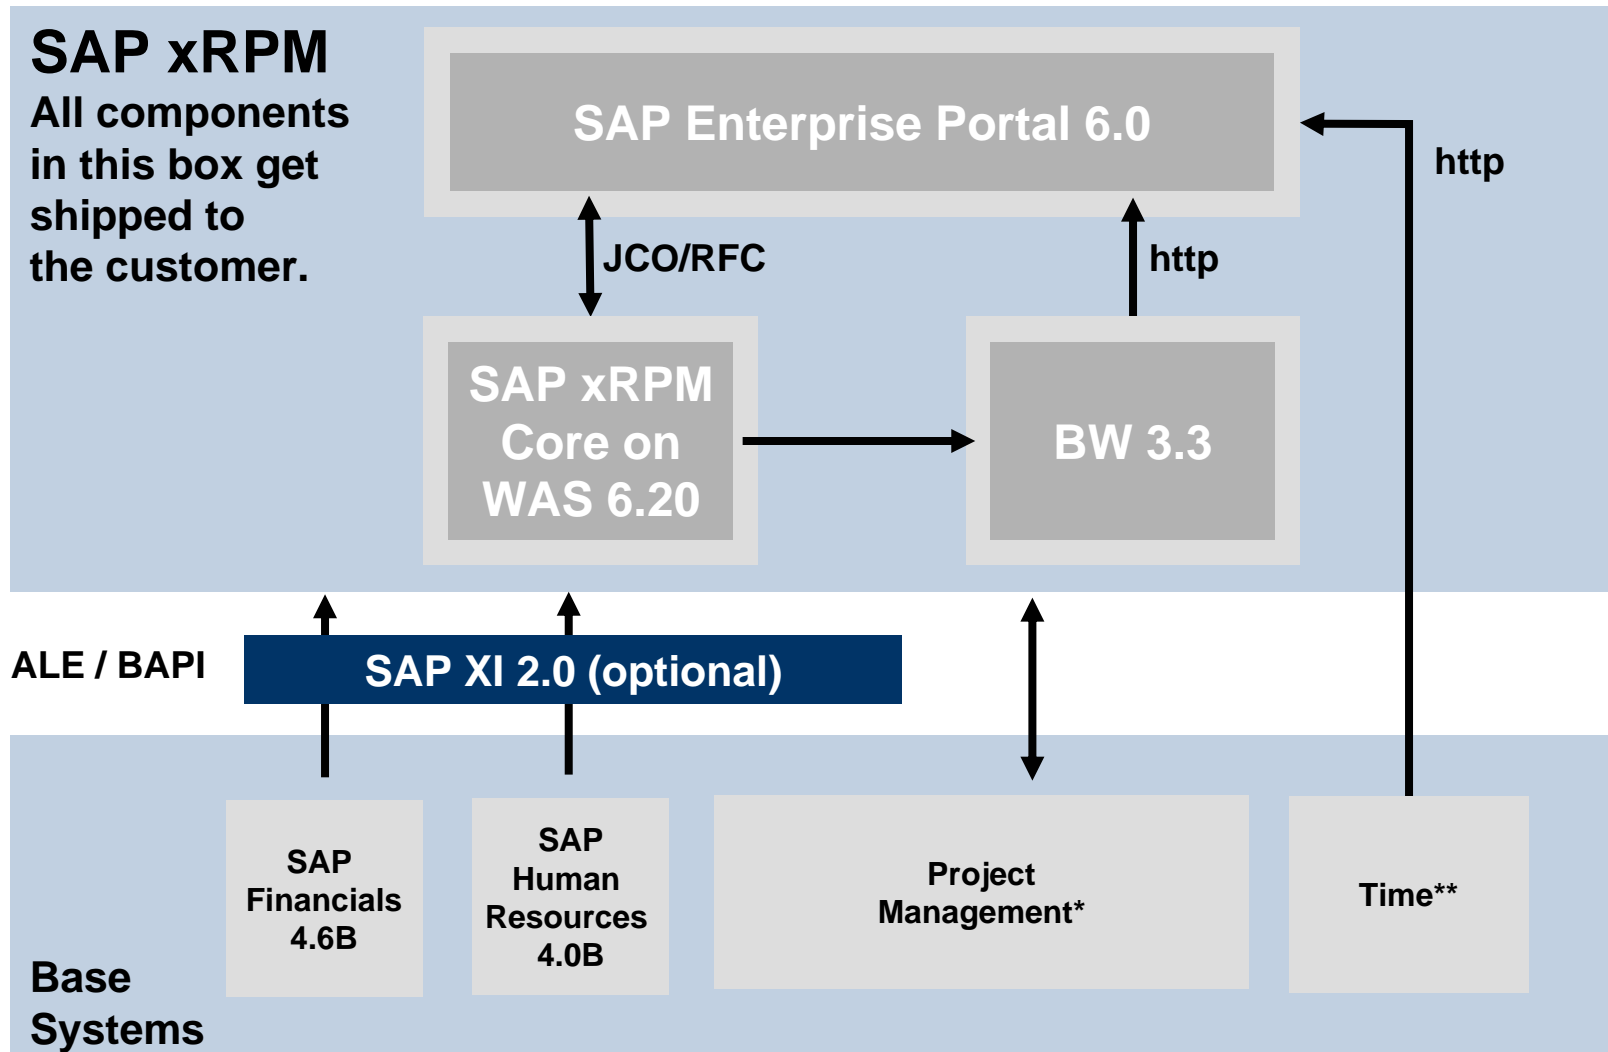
SAP xRPM
All components in this box get shipped to the customer.

SAP Enterprise Portal 6.0

JCO/RFC

http

http

SAP xRPM Core on WAS 6.20

BW 3.3

ALE / BAPI

SAP XI 2.0 (optional)

SAP Financials 4.6B

SAP Human Resources 4.0B

Project Management*

Time**

Base Systems